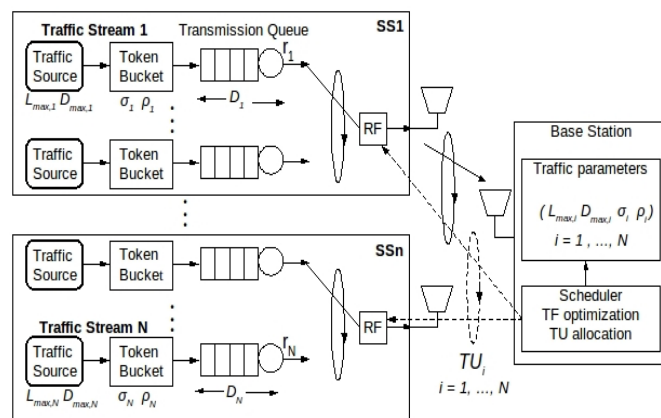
Traffic Stream 1

Transmission Queue

SS1

Traffic Source

Token Bucket

$r_1$

$L_{max,1}$ $D_{max,1}$

$\sigma_1$ $\rho_1$

$D_1$

Traffic Source

Token Bucket

RF

Base Station

Traffic parameters

$(L_{max,i}\ D_{max,i}\ \sigma_i\ \rho_i)$

$i = 1, ..., N$

SSn

Traffic Source

Token Bucket

Traffic Stream N

Traffic Source

Token Bucket

$r_N$

RF

Scheduler

TF optimization

TU allocation

$L_{max,N}$ $D_{max,N}$

$\sigma_N$ $\rho_N$

$D_N$

$TU_i$

$i = 1, ..., N$